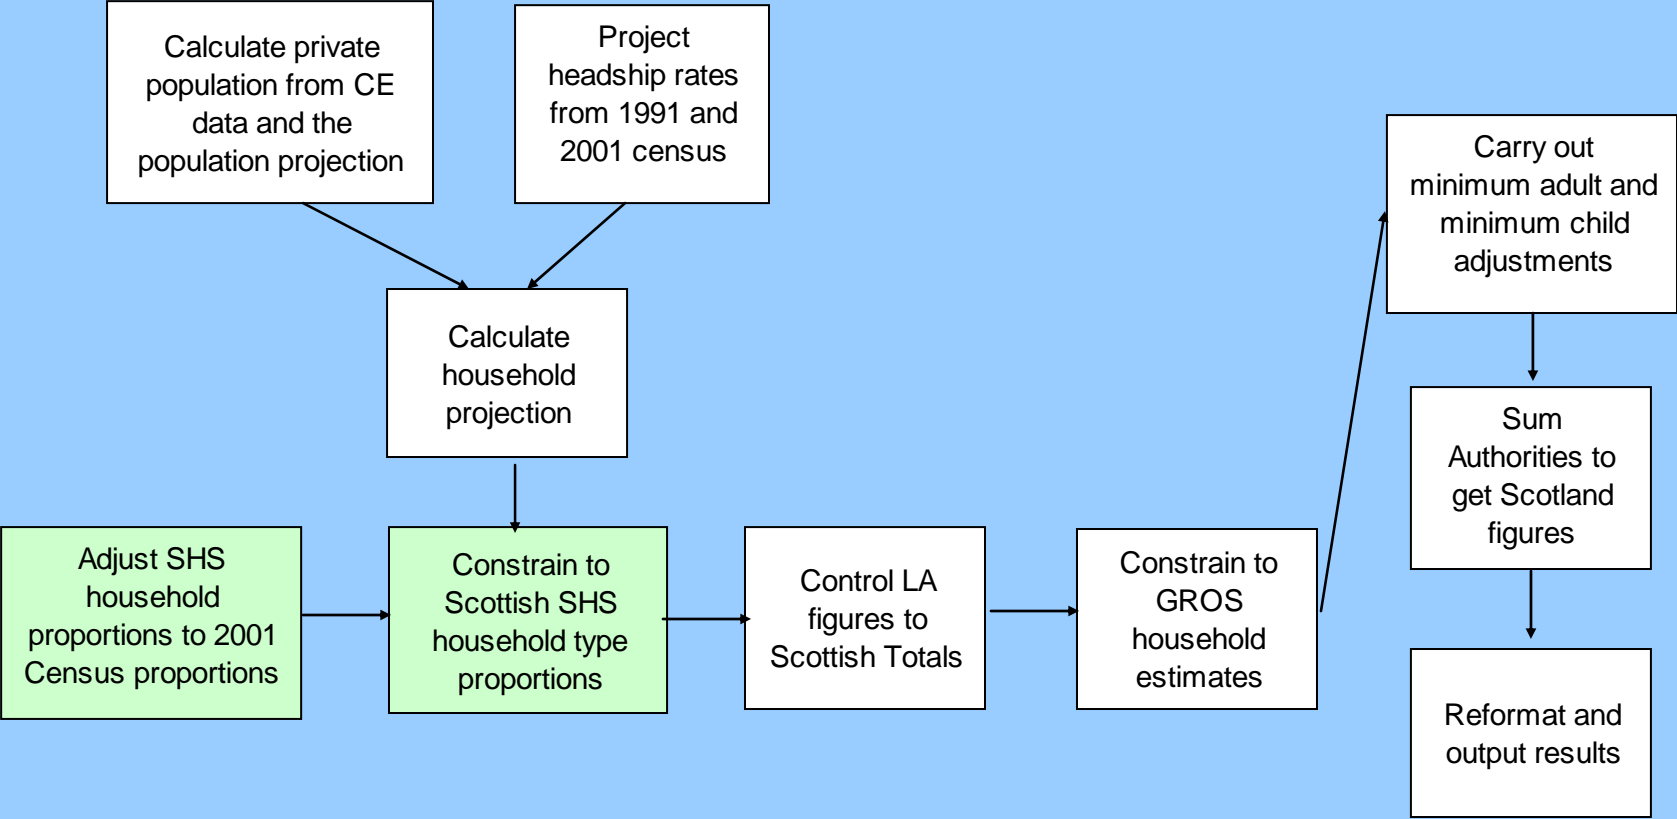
Calculate private population from CE data and the population projection

Project headship rates from 1991 and 2001 census

Calculate household projection

Adjust SHS household proportions to 2001 Census proportions

Constrain to Scottish SHS household type proportions

Control LA figures to Scottish Totals

Constrain to GROS household estimates

Carry out minimum adult and minimum child adjustments

Sum Authorities to get Scotland figures

Reformat and output results